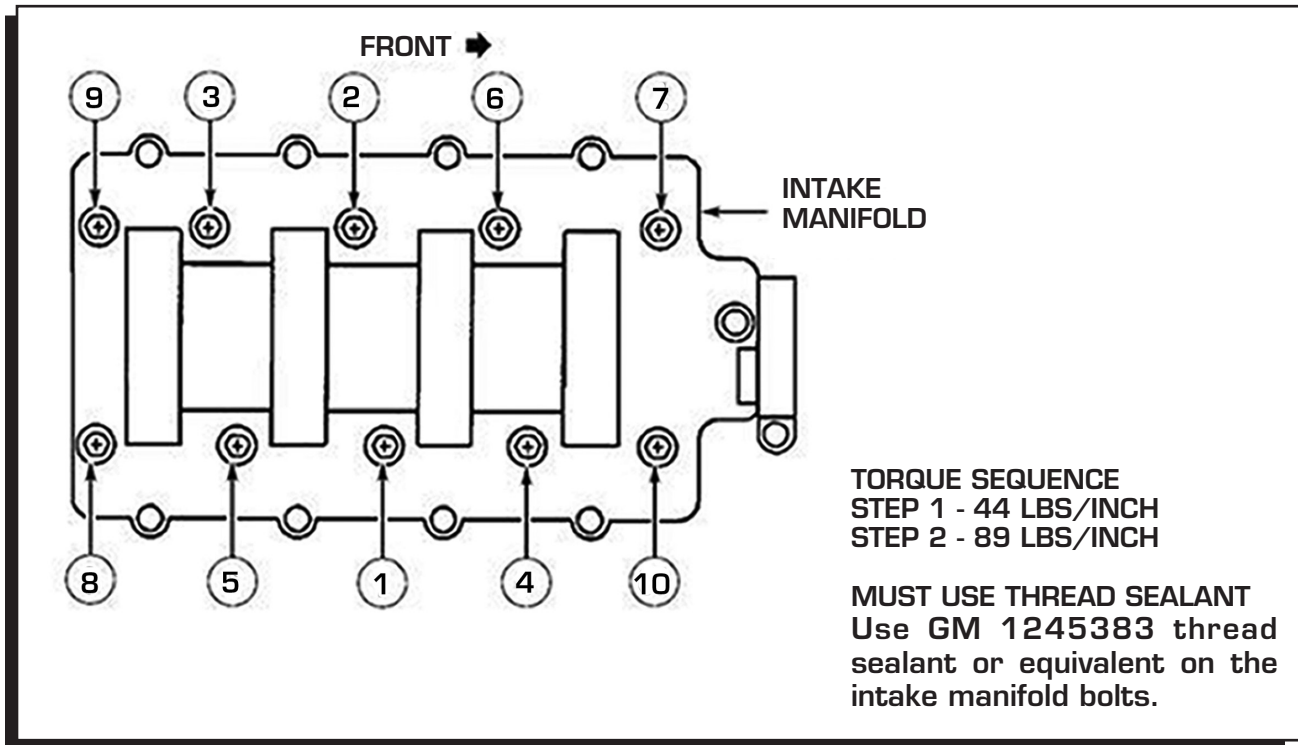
FRONT

9 3 2 6 7

INTAKE MANIFOLD

8 5 1 4 10

TORQUE SEQUENCE
STEP 1 - 44 LBS/INCH
STEP 2 - 89 LBS/INCH

MUST USE THREAD SEALANT
Use GM 1245383 thread sealant or equivalent on the intake manifold bolts.